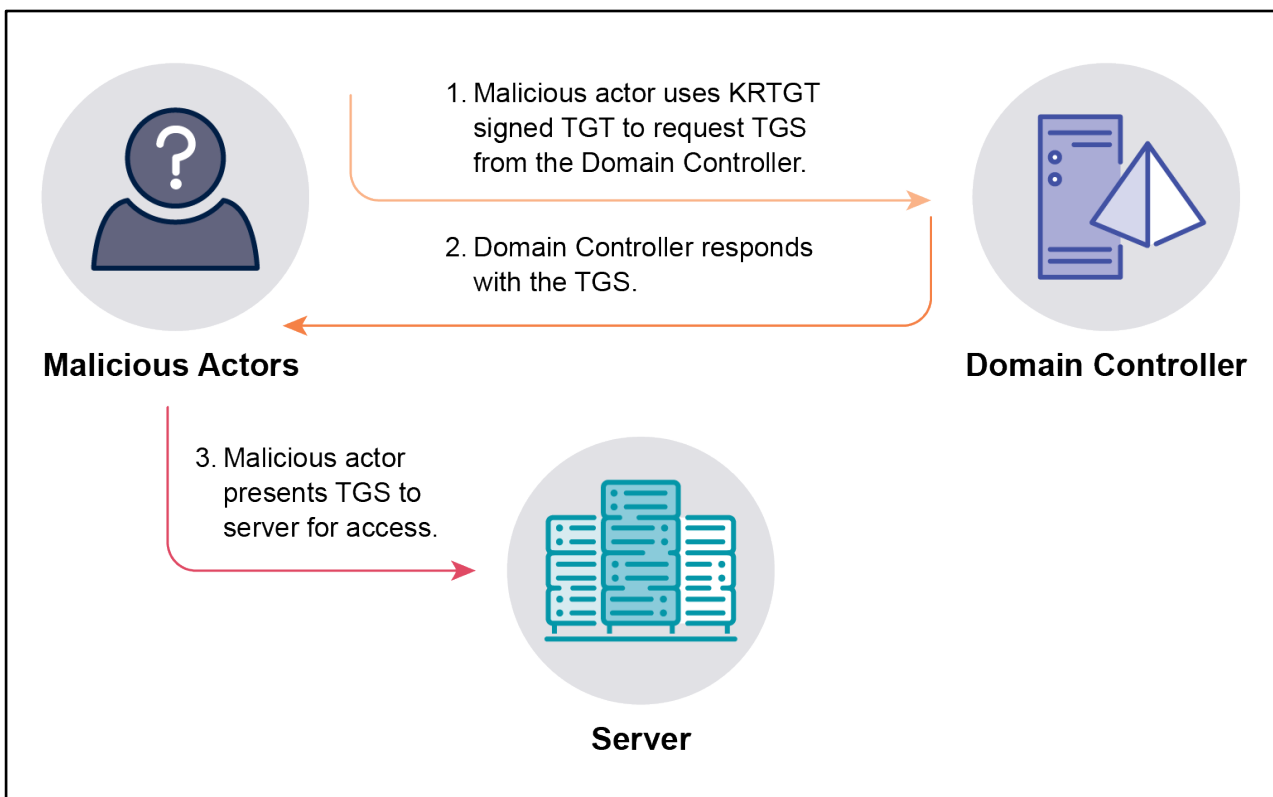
1. Malicious actor uses KRTGT signed TGT to request TGS from the Domain Controller.

2. Domain Controller responds with the TGS.

Malicious Actors

Domain Controller

3. Malicious actor presents TGS to server for access.

Server